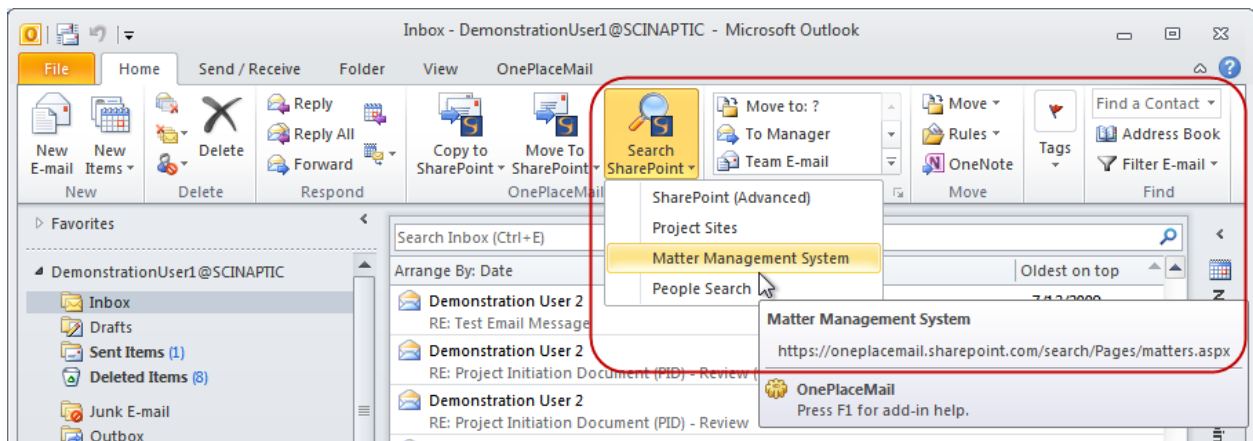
Inbox - DemonstrationUser1@SCINAPTIC - Microsoft Outlook

File | Home | Send / Receive | Folder | View | OnePlaceMail

New E-mail | New Items | Delete | Reply | Reply All | Forward | Copy to SharePoint | Move To SharePoint | Search SharePoint | Move to: ? | To Manager | Team E-mail | Move | Rules | OneNote | Tags | Find a Contact | Address Book | Filter E-mail

New | Delete | Respond | OnePlaceMail | Move | Find

SharePoint (Advanced)
Project Sites
Matter Management System
People Search

Favorites

DemonstrationUser1@SCINAPTIC
Inbox
Drafts
Sent Items (1)
Deleted Items (8)
Junk E-mail
Outbox

Search Inbox (Ctrl+E)
Arrange By: Date | Oldest on top

Demonstration User 2
RE: Test Email Message
Demonstration User 2
RE: Project Initiation Document (PID) - Review (
Demonstration User 2
RE: Project Initiation Document (PID) - Review

7/13/2009

Matter Management System
https://oneplacemail.sharepoint.com/search/Pages/matters.aspx

OnePlaceMail
Press F1 for add-in help.